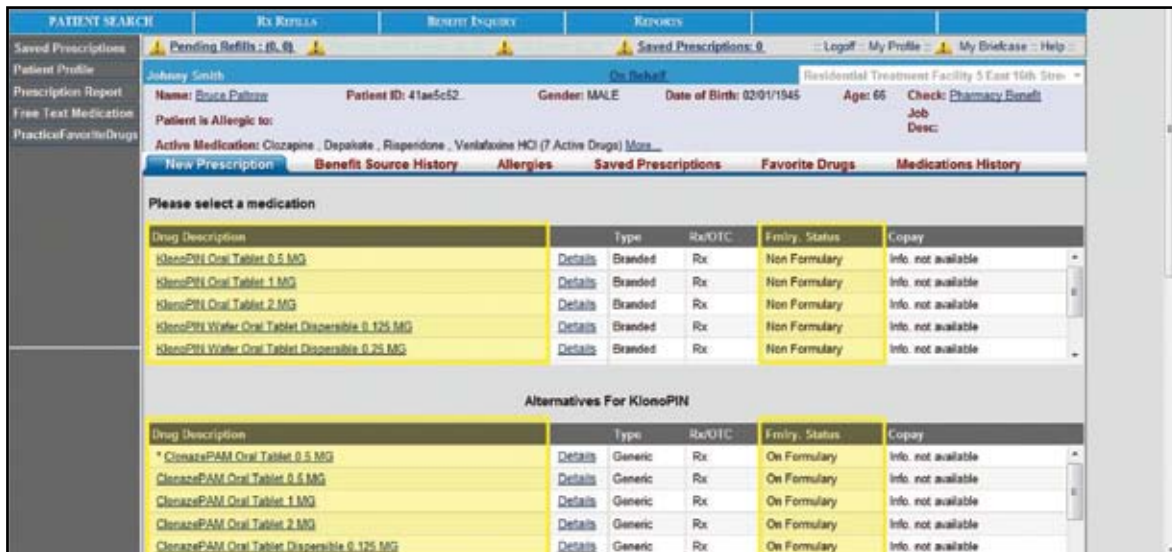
PATIENT SEARCH | Rx REFILLS | BENEFIT INQUIRY | REPORTS

Saved Prescriptions
Patient Profile
Prescription Report
Free Text Medication
PracticeFavoriteDrugs

Pending Refills : (0, 0)

Saved Prescriptions: 0

:: Logoff :: My Profile :: My Briefcase :: Help ::

Johnny Smith

On Behalf

Residential Treatment Facility 5 East 10th Stre

Name: Bruce Paltrow Patient ID: 41ae5c52 Gender: MALE Date of Birth: 02/01/1945 Age: 66 Check: Pharmacy Benefit

Patient is Allergic to:

Job Desc:

Active Medication: Clozapine , Depakote , Risperdone , Venlafaxine HCl (7 Active Drugs) More...

New Prescription | Benefit Source History | Allergies | Saved Prescriptions | Favorite Drugs | Medications History

Please select a medication

| Drug Description | | Type | Rx/OTC | Fmlry. Status | Copay |
|---|---|---|---|---|---|
| KlonoPIN Oral Tablet 0.5 MG | Details | Branded | Rx | Non Formulary | Info. not available |
| KlonoPIN Oral Tablet 1 MG | Details | Branded | Rx | Non Formulary | Info. not available |
| KlonoPIN Oral Tablet 2 MG | Details | Branded | Rx | Non Formulary | Info. not available |
| KlonoPIN Wafer Oral Tablet Dispersible 0.125 MG | Details | Branded | Rx | Non Formulary | Info. not available |
| KlonoPIN Wafer Oral Tablet Dispersible 0.25 MG | Details | Branded | Rx | Non Formulary | Info. not available |

Alternatives For KlonoPIN

| Drug Description | | Type | Rx/OTC | Fmlry. Status | Copay |
|---|---|---|---|---|---|
| * ClonazePAM Oral Tablet 0.5 MG | Details | Generic | Rx | On Formulary | Info. not available |
| ClonazePAM Oral Tablet 0.5 MG | Details | Generic | Rx | On Formulary | Info. not available |
| ClonazePAM Oral Tablet 1 MG | Details | Generic | Rx | On Formulary | Info. not available |
| ClonazePAM Oral Tablet 2 MG | Details | Generic | Rx | On Formulary | Info. not available |
| ClonazePAM Oral Tablet Dispersible 0.125 MG | Details | Generic | Rx | On Formulary | Info. not available |